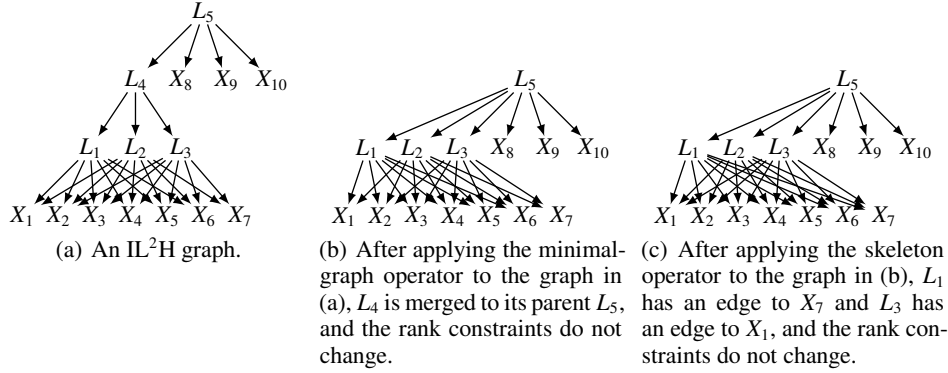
$L_5$

$L_4$ $X_8$ $X_9$ $X_{10}$

$L_1$ $L_2$ $L_3$

$X_1$ $X_2$ $X_3$ $X_4$ $X_5$ $X_6$ $X_7$

(a) An IL$^2$H graph.

$L_5$

$L_1$ $L_2$ $L_3$ $X_8$ $X_9$ $X_{10}$

$X_1$ $X_2$ $X_3$ $X_4$ $X_5$ $X_6$ $X_7$

(b) After applying the minimal-graph operator to the graph in (a), $L_4$ is merged to its parent $L_5$, and the rank constraints do not change.

$L_5$

$L_1$ $L_2$ $L_3$ $X_8$ $X_9$ $X_{10}$

$X_1$ $X_2$ $X_3$ $X_4$ $X_5$ $X_6$ $X_7$

(c) After applying the skeleton operator to the graph in (b), $L_1$ has an edge to $X_7$ and $L_3$ has an edge to $X_1$, and the rank constraints do not change.